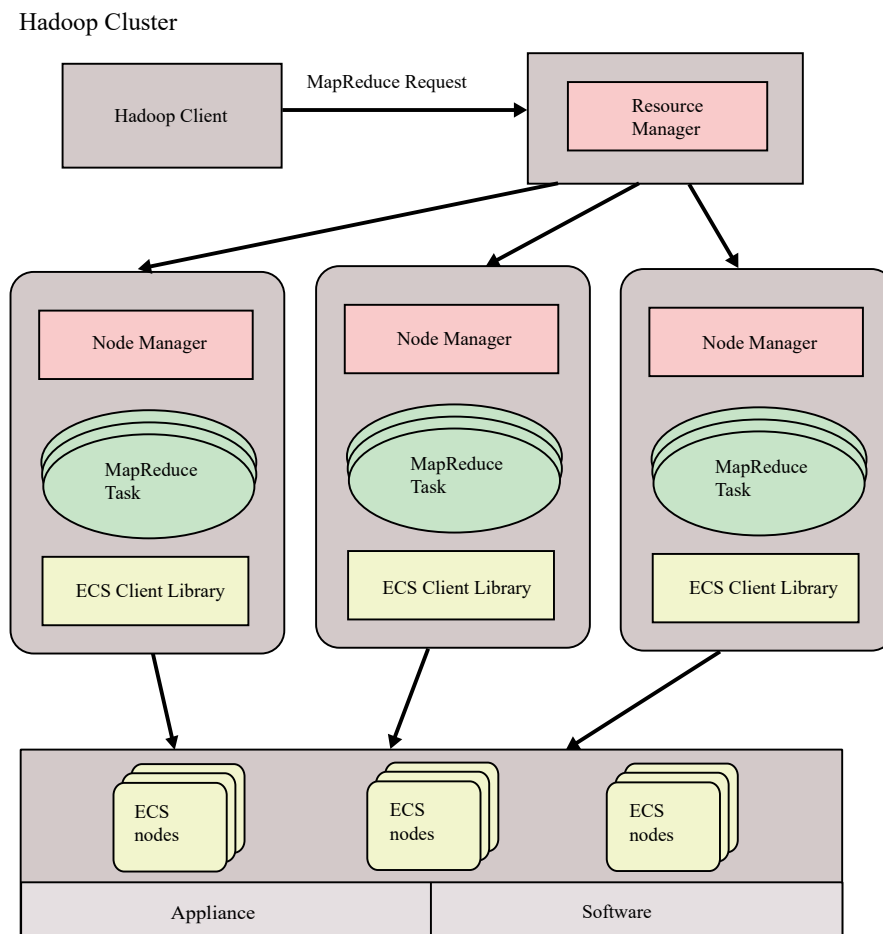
Hadoop Cluster

Hadoop Client

MapReduce Request

Resource Manager

Node Manager

MapReduce Task

ECS Client Library

Node Manager

MapReduce Task

ECS Client Library

Node Manager

MapReduce Task

ECS Client Library

ECS nodes

ECS nodes

ECS nodes

Appliance

Software